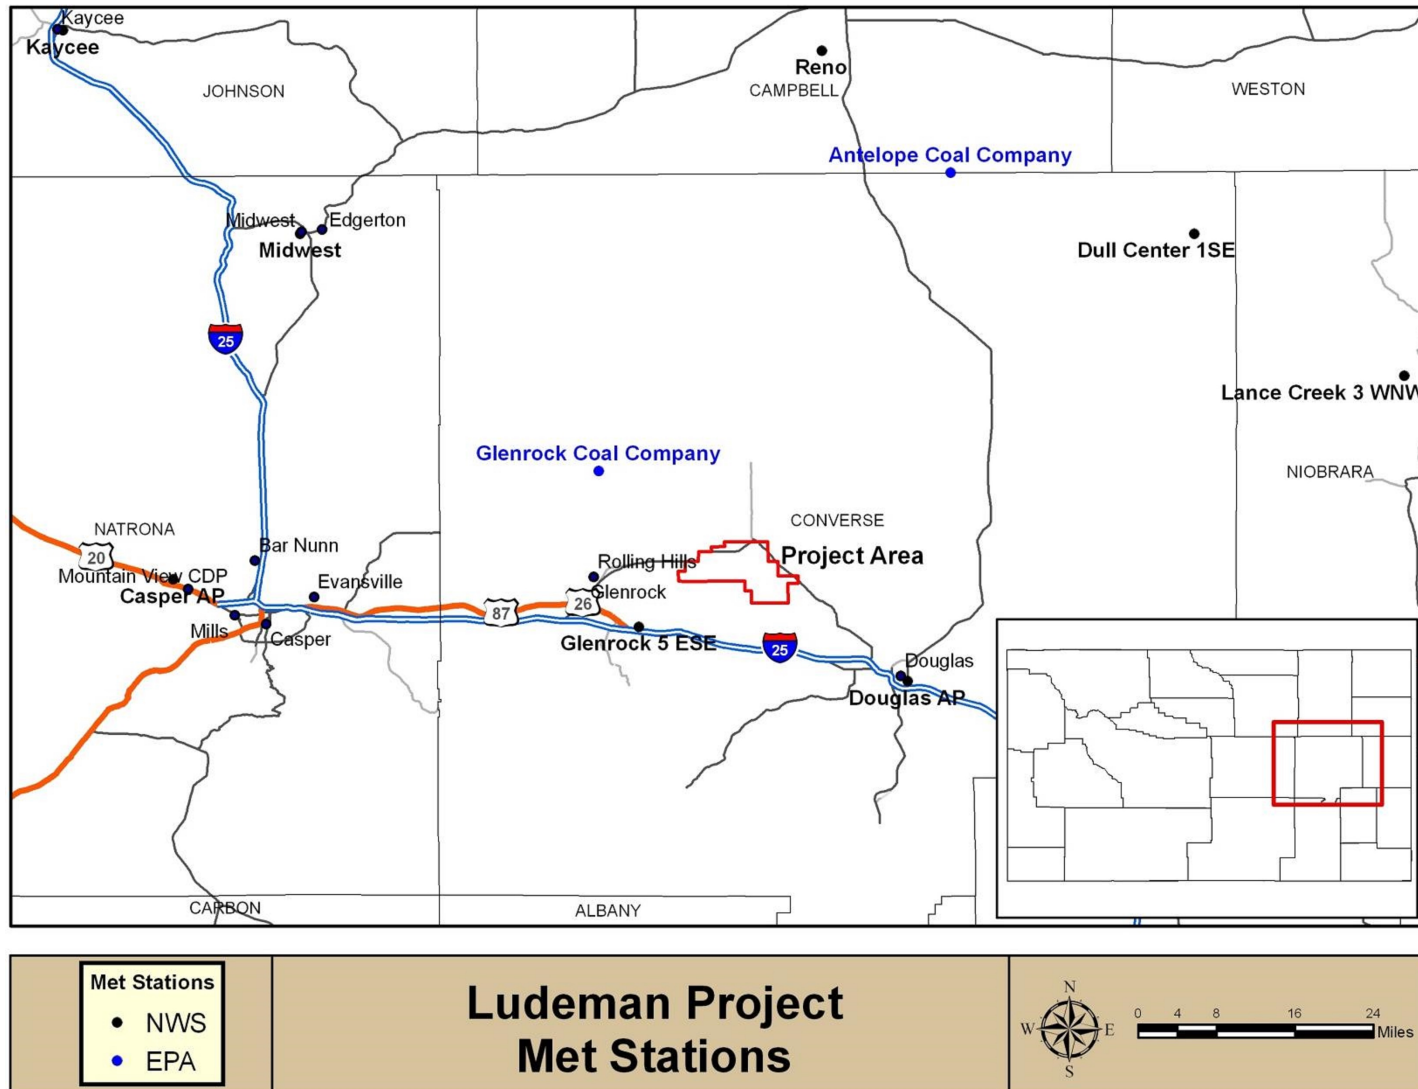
Kaycee
Kaycee
JOHNSON
Reno
CAMPBELL
WESTON
Antelope Coal Company
Midwest
Edgerton
Midwest
Dull Center 1SE
25
Lance Creek 3 WNW
Glenrock Coal Company
NIOBRARA
NATRONA
CONVERSE
20
Bar Nunn
Project Area
Rolling Hills
Mountain View CDP
Evansville
Casper AP
Glenrock
87
26
Mills
Casper
Glenrock 5 ESE
25
Douglas
Douglas AP
CARBON
ALBANY

Met Stations
NWS
EPA

Ludeman Project
Met Stations

N
W
E
S
0 4 8 16 24
Miles